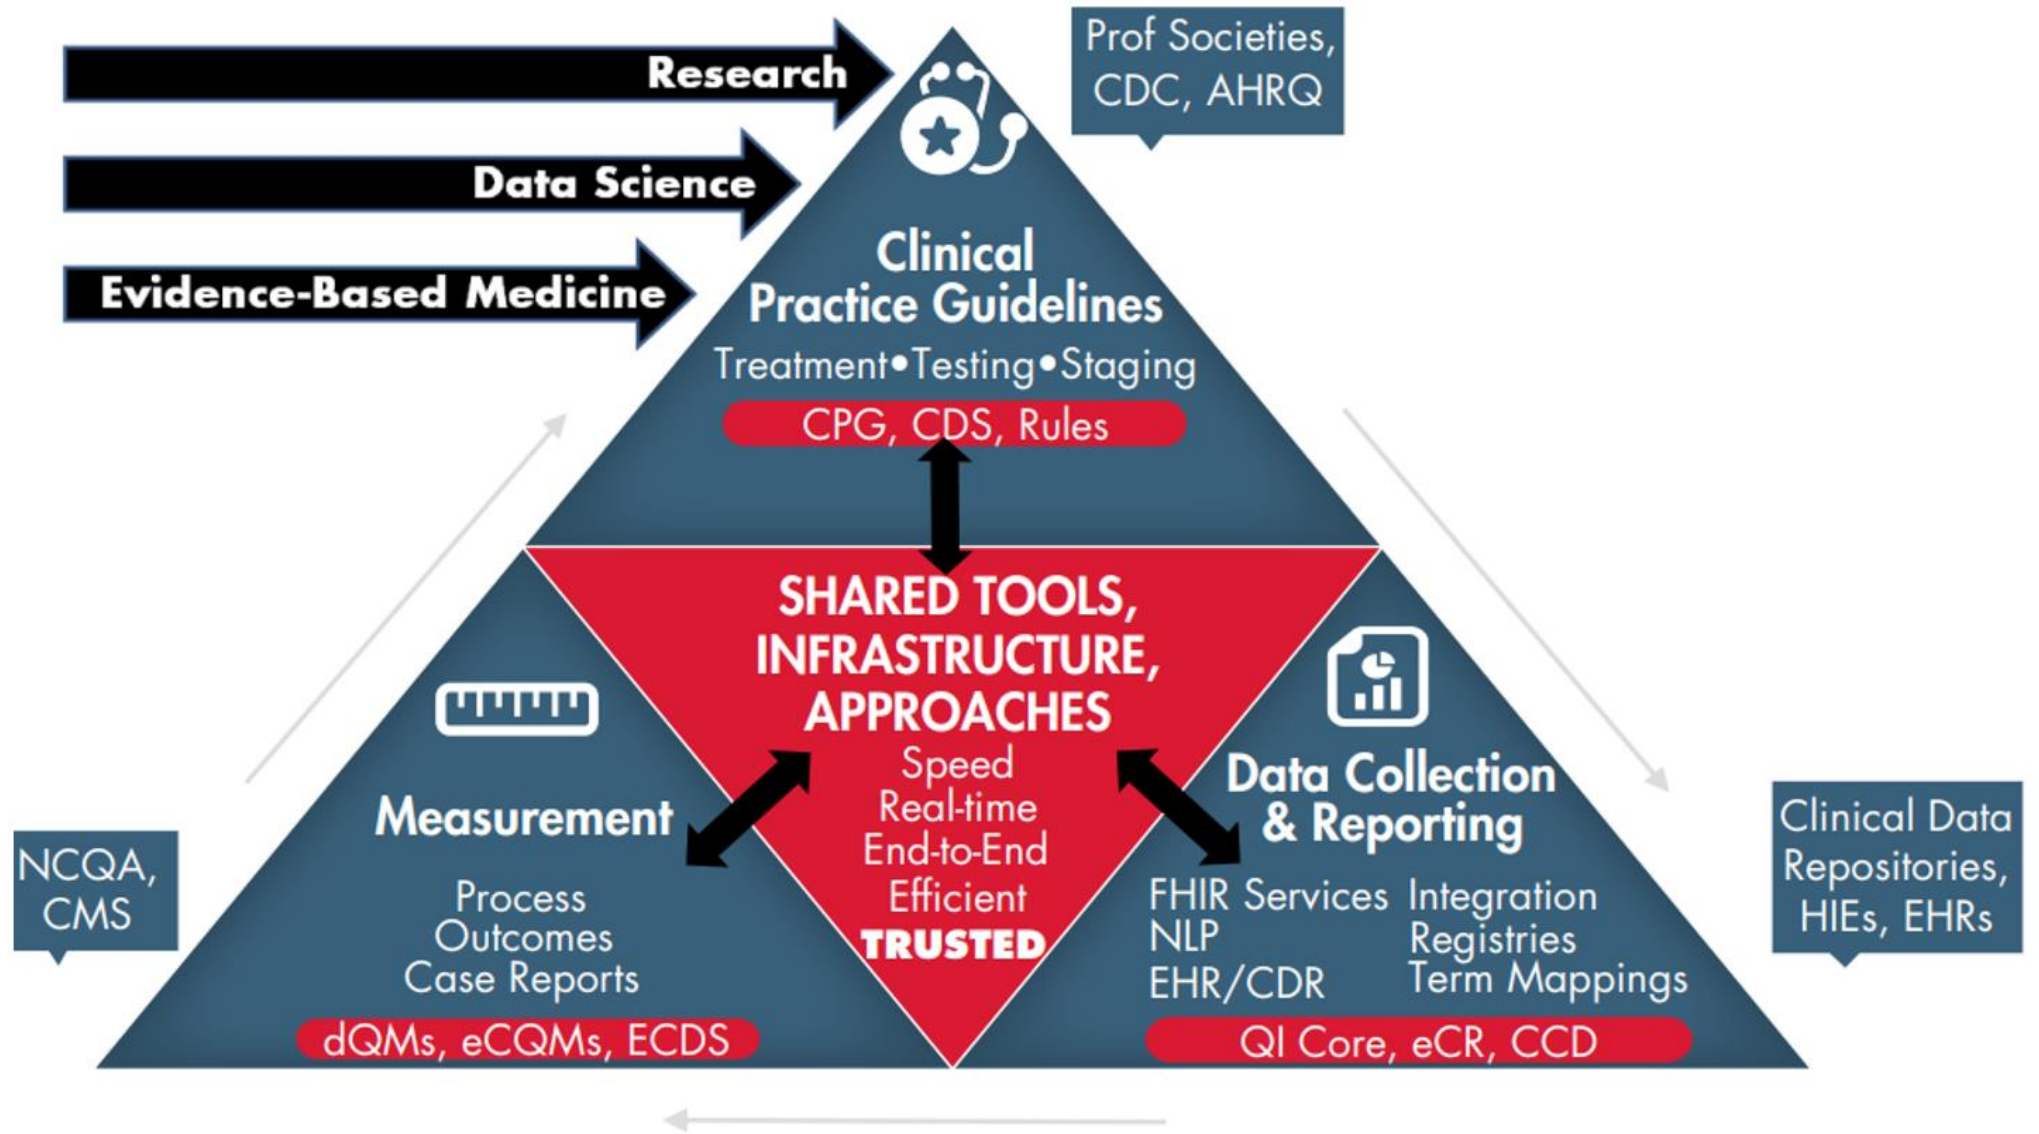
Research

Data Science

Evidence-Based Medicine

Prof Societies, CDC, AHRQ

Clinical Practice Guidelines

Treatment•Testing•Staging

CPG, CDS, Rules

SHARED TOOLS, INFRASTRUCTURE, APPROACHES

Speed
Real-time
End-to-End
Efficient
TRUSTED

Measurement

Process
Outcomes
Case Reports

dQMs, eCQMs, ECDS

NCQA, CMS

Data Collection & Reporting

FHIR Services
NLP
EHR/CDR

Integration
Registries
Term Mappings

QI Core, eCR, CCD

Clinical Data Repositories, HIEs, EHRs